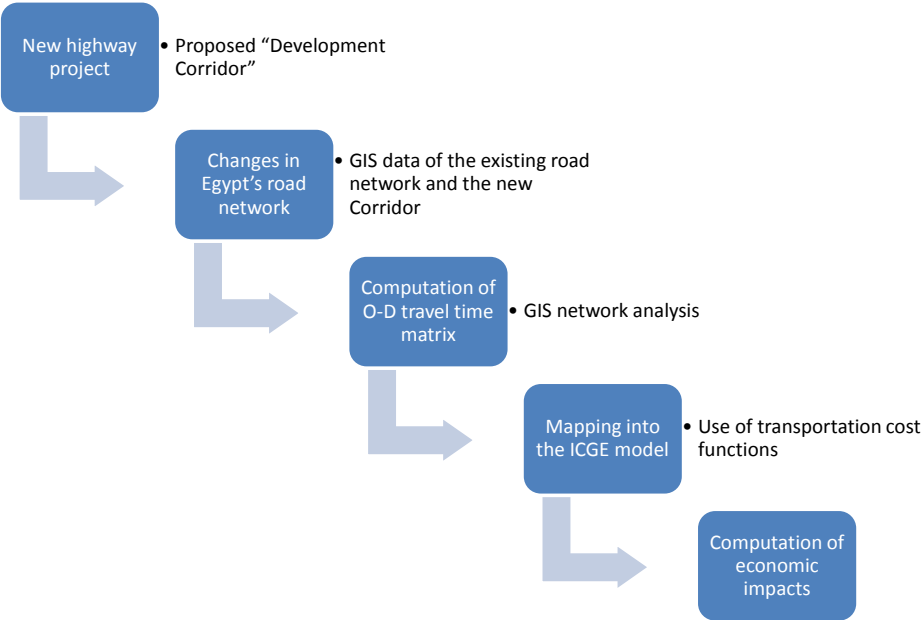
New highway project

• Proposed “Development Corridor”

Changes in Egypt’s road network

• GIS data of the existing road network and the new Corridor

Computation of O-D travel time matrix

• GIS network analysis

Mapping into the ICGE model

• Use of transportation cost functions

Computation of economic impacts